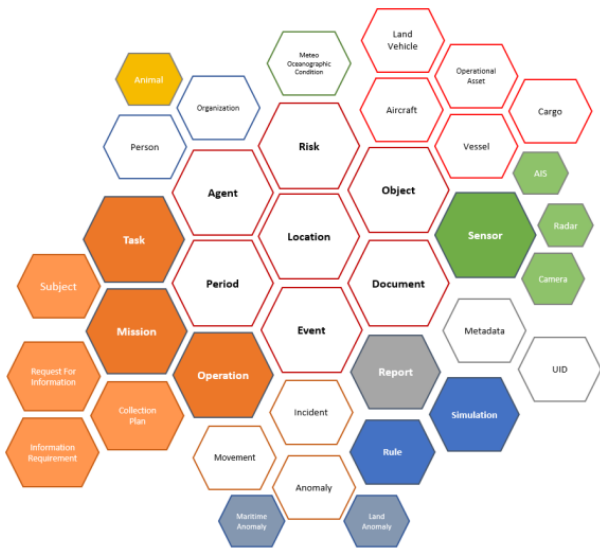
Land Vehicle

Meteo Oceanographic Condition

Operational Asset

Animal

Organization

Aircraft

Cargo

Person

Risk

Vessel

AIS

Agent

Object

Task

Sensor

Radar

Location

Subject

Period

Document

Camera

Mission

Metadata

Event

UID

Request For Information

Operation

Report

Collection Plan

Incident

Simulation

Information Requirement

Movement

Rule

Anomaly

Maritime Anomaly

Land Anomaly